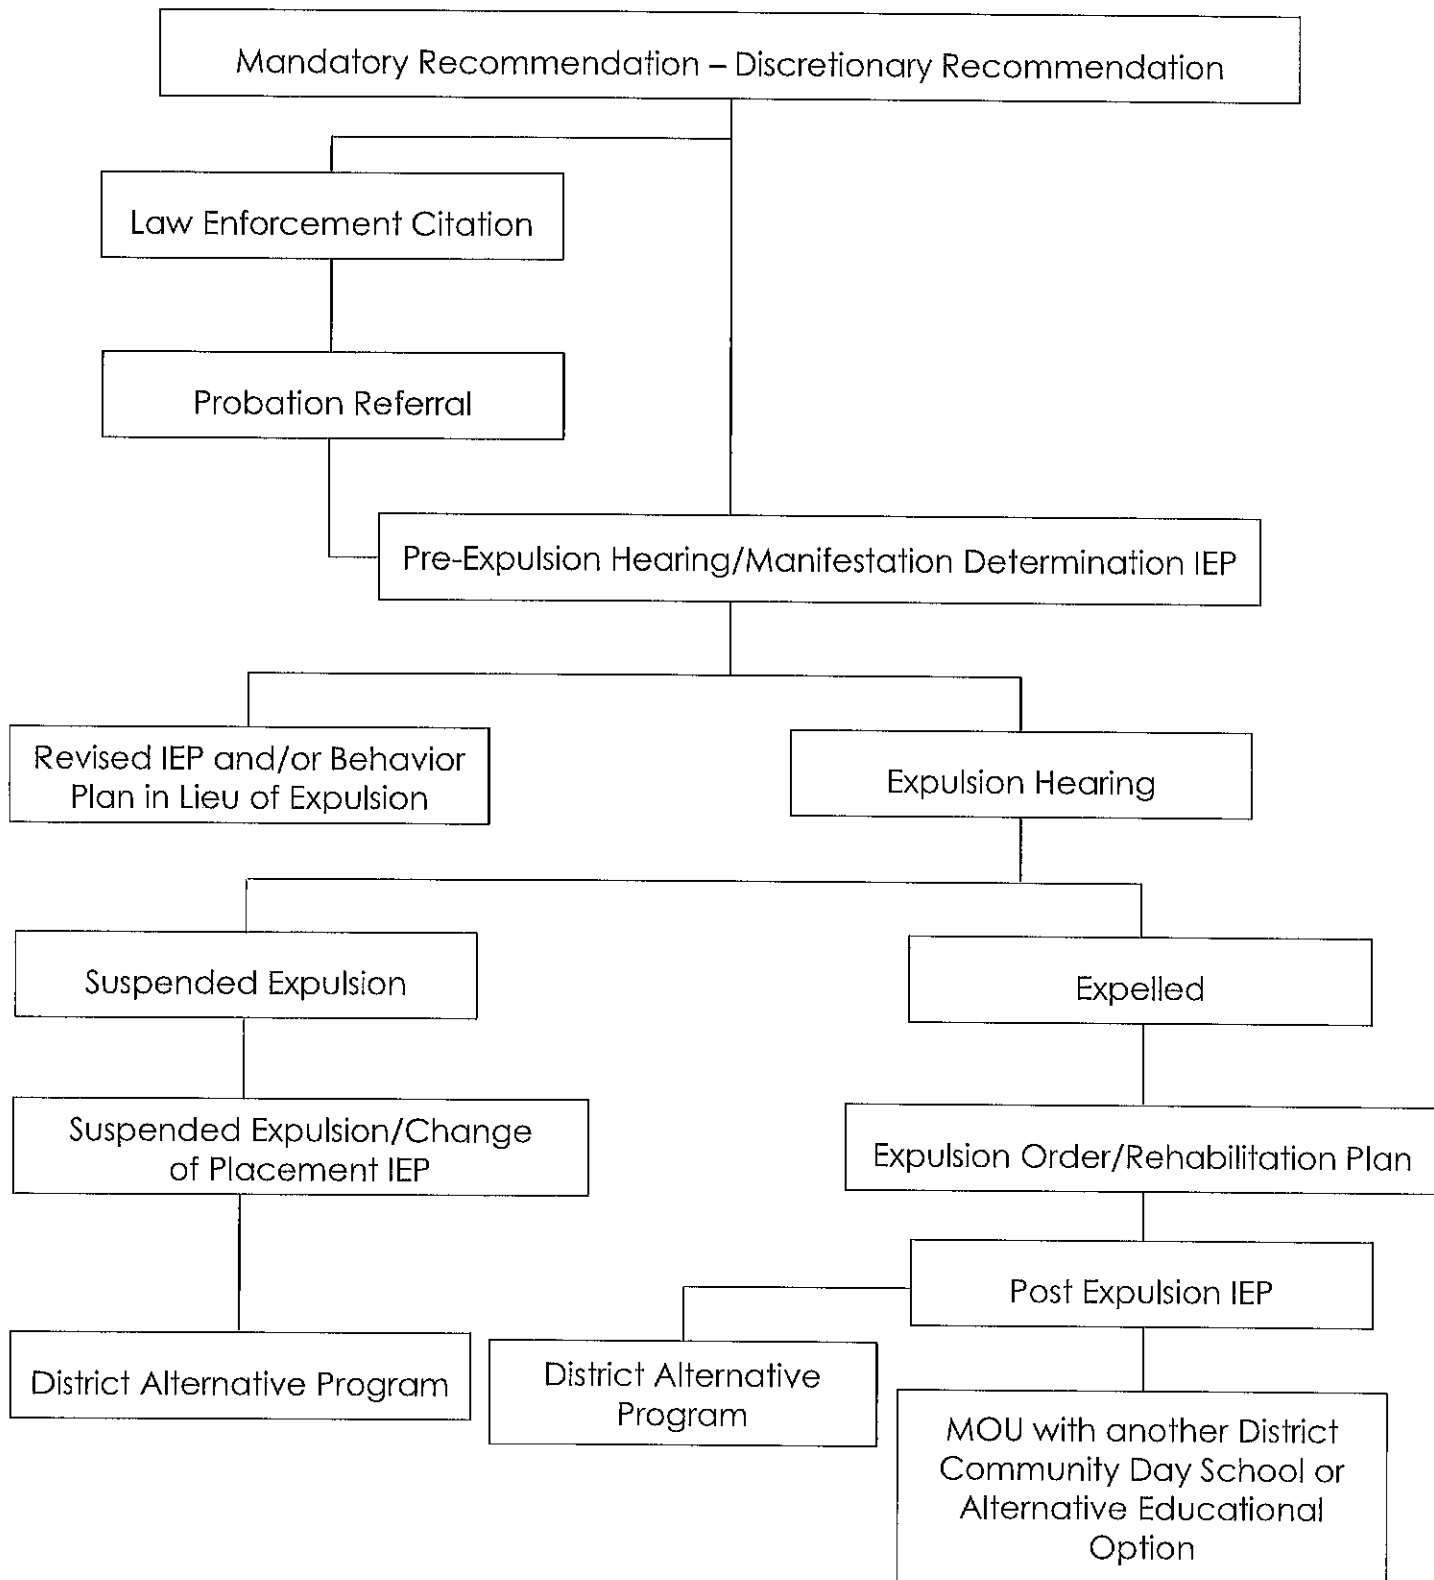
Mandatory Recommendation – Discretionary Recommendation

Law Enforcement Citation

Probation Referral

Pre-Expulsion Hearing/Manifestation Determination IEP

Revised IEP and/or Behavior Plan in Lieu of Expulsion

Expulsion Hearing

Suspended Expulsion

Expelled

Suspended Expulsion/Change of Placement IEP

Expulsion Order/Rehabilitation Plan

Post Expulsion IEP

District Alternative Program

District Alternative Program

MOU with another District Community Day School or Alternative Educational Option